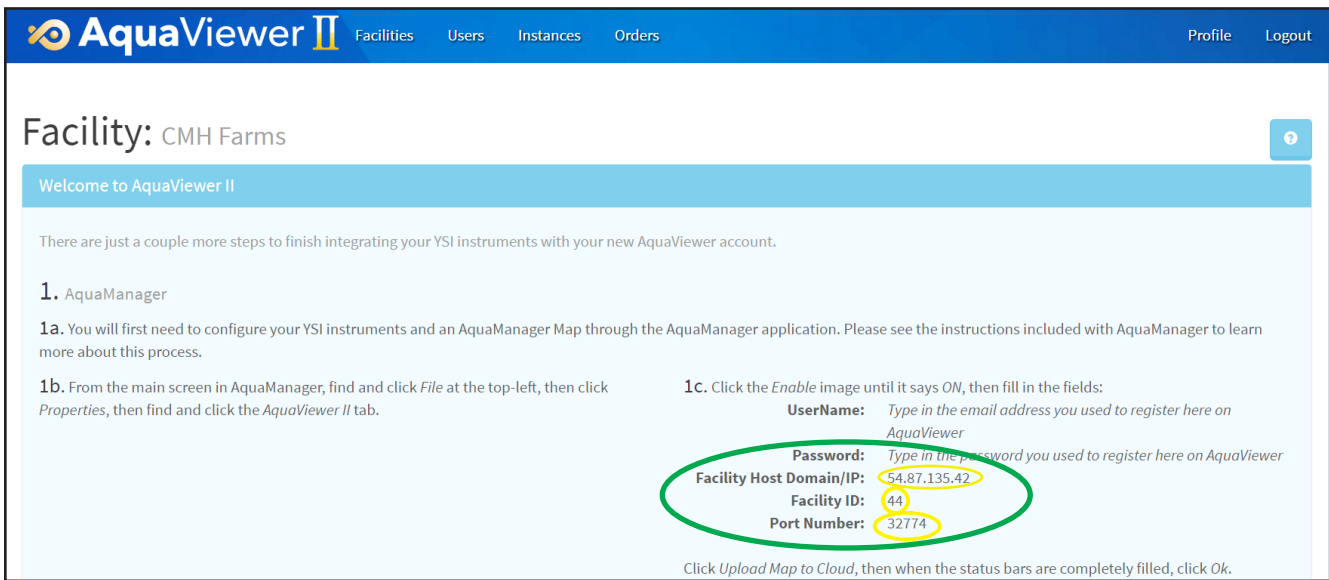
AquaViewer II Facilities Users Instances Orders Profile Logout

Facility: CMH Farms

?

Welcome to AquaViewer II

There are just a couple more steps to finish integrating your YSI instruments with your new AquaViewer account.

1. AquaManager

1a. You will first need to configure your YSI instruments and an AquaManager Map through the AquaManager application. Please see the instructions included with AquaManager to learn more about this process.

1b. From the main screen in AquaManager, find and click File at the top-left, then click Properties, then find and click the AquaViewer II tab.

1c. Click the Enable image until it says ON, then fill in the fields:

UserName: Type in the email address you used to register here on AquaViewer

Password: Type in the password you used to register here on AquaViewer

Facility Host Domain/IP: 54.87.135.42

Facility ID: 44

Port Number: 32774

Click Upload Map to Cloud, then when the status bars are completely filled, click Ok.